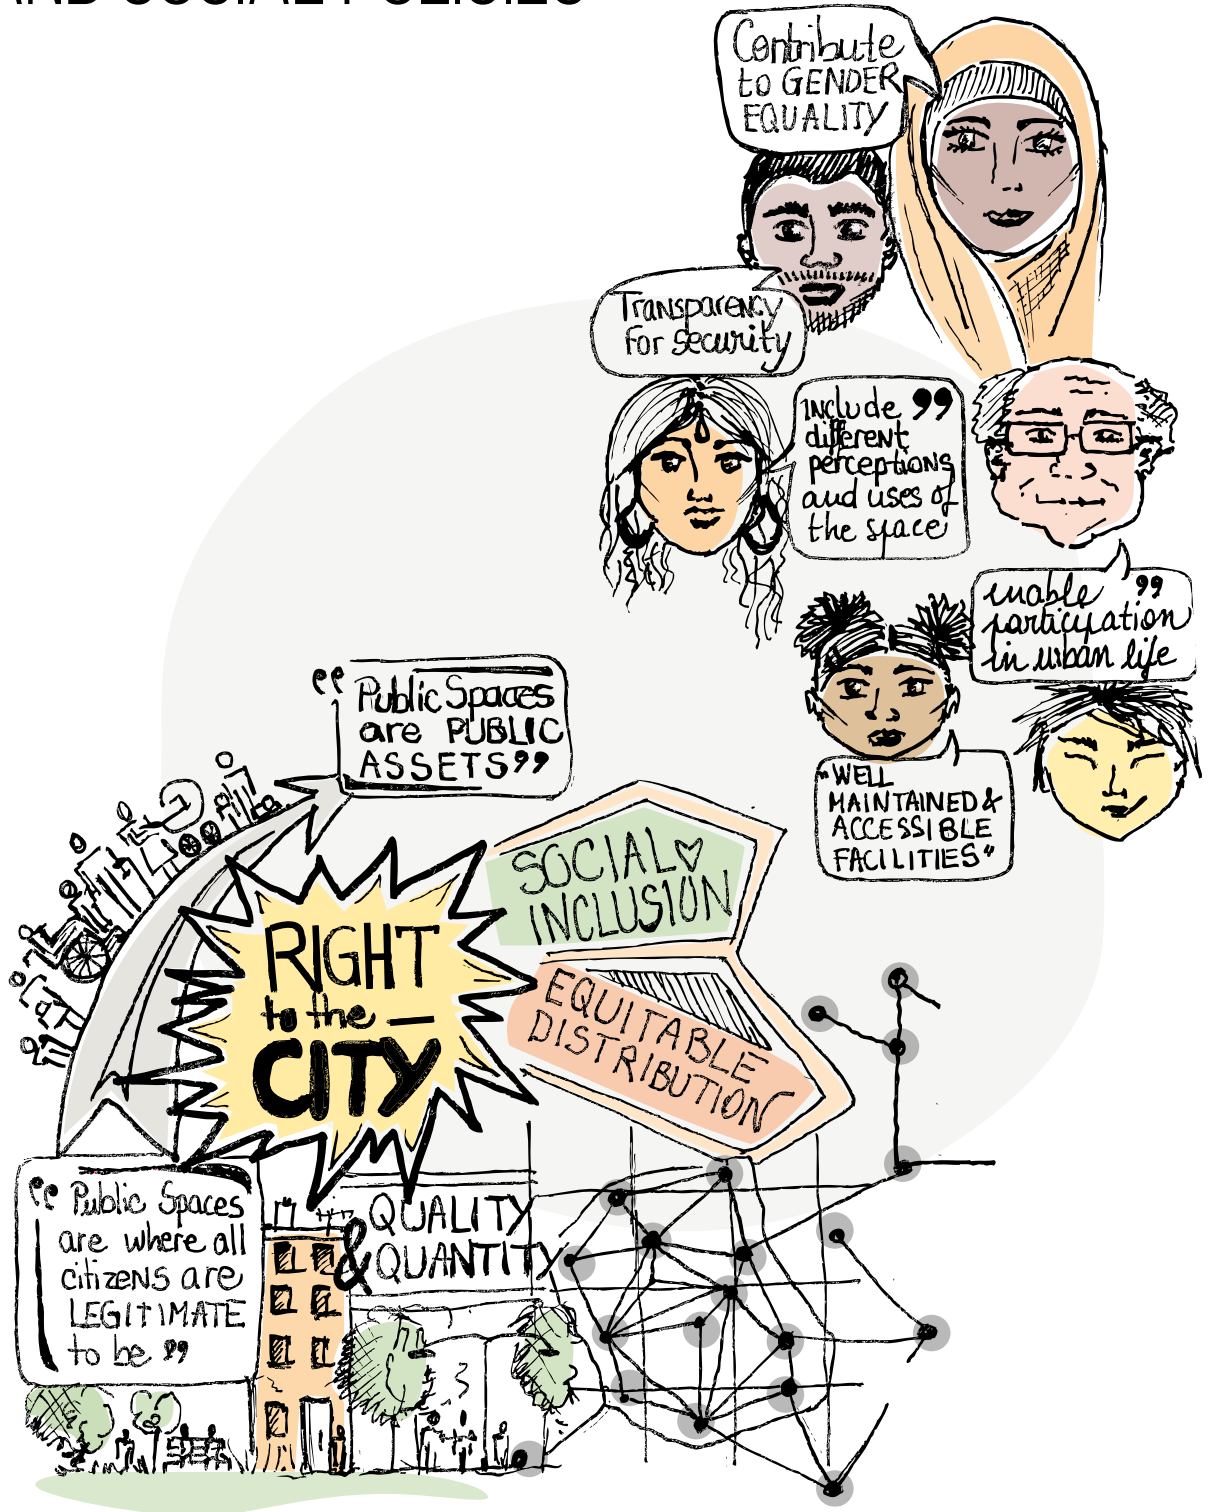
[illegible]

Contribute to GENDER EQUALITY

Transparency for security

Include different perceptions and uses of the space"

enable participation in urban life"

"Public Spaces are PUBLIC ASSETS"

"WELL MAINTAINED & ACCESSIBLE FACILITIES"

SOCIAL INCLUSION

RIGHT to the CITY

EQUITABLE DISTRIBUTION

"Public Spaces are where all citizens are LEGITIMATE to be"

QUALITY & QUANTITY